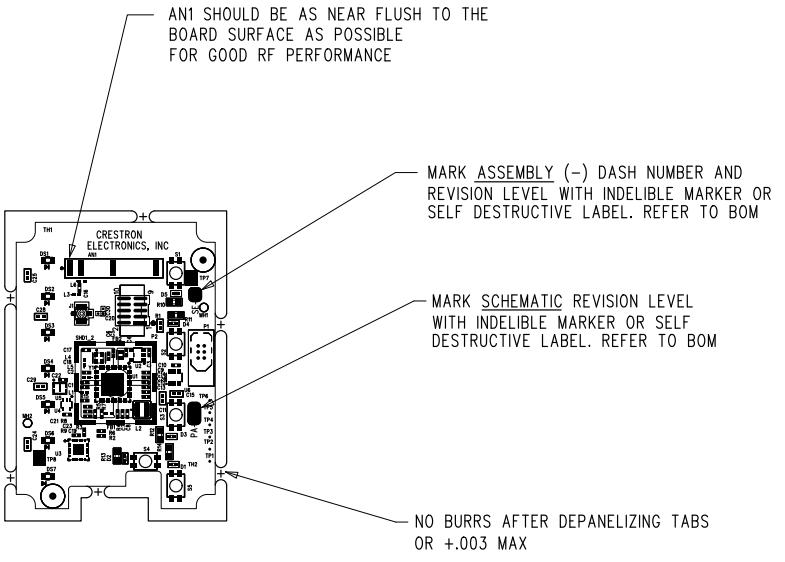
AN1 SHOULD BE AS NEAR FLUSH TO THE BOARD SURFACE AS POSSIBLE FOR GOOD RF PERFORMANCE

MARK ASSEMBLY (-) DASH NUMBER AND REVISION LEVEL WITH INDELIBLE MARKER OR SELF DESTRUCTIVE LABEL. REFER TO BOM

MARK SCHEMATIC REVISION LEVEL WITH INDELIBLE MARKER OR SELF DESTRUCTIVE LABEL. REFER TO BOM

CRESTRON ELECTRONICS, INC

TH1 AN1 S1 TP7 DS1 DS2 DS3 DS4 DS5 DS6 DS7 P1 SHD1_2 TP6 TP5 TP4 TP3 TP2 TP1 TP8 S3 S4 S5 TH2 MH1 MH2 U3 C17 C28 C29 L4 L3 L2 L6 D1 D4 D5 R1 P2 C11 C15 C21 C22

NO BURRS AFTER DEPANELIZING TABS OR +.003 MAX